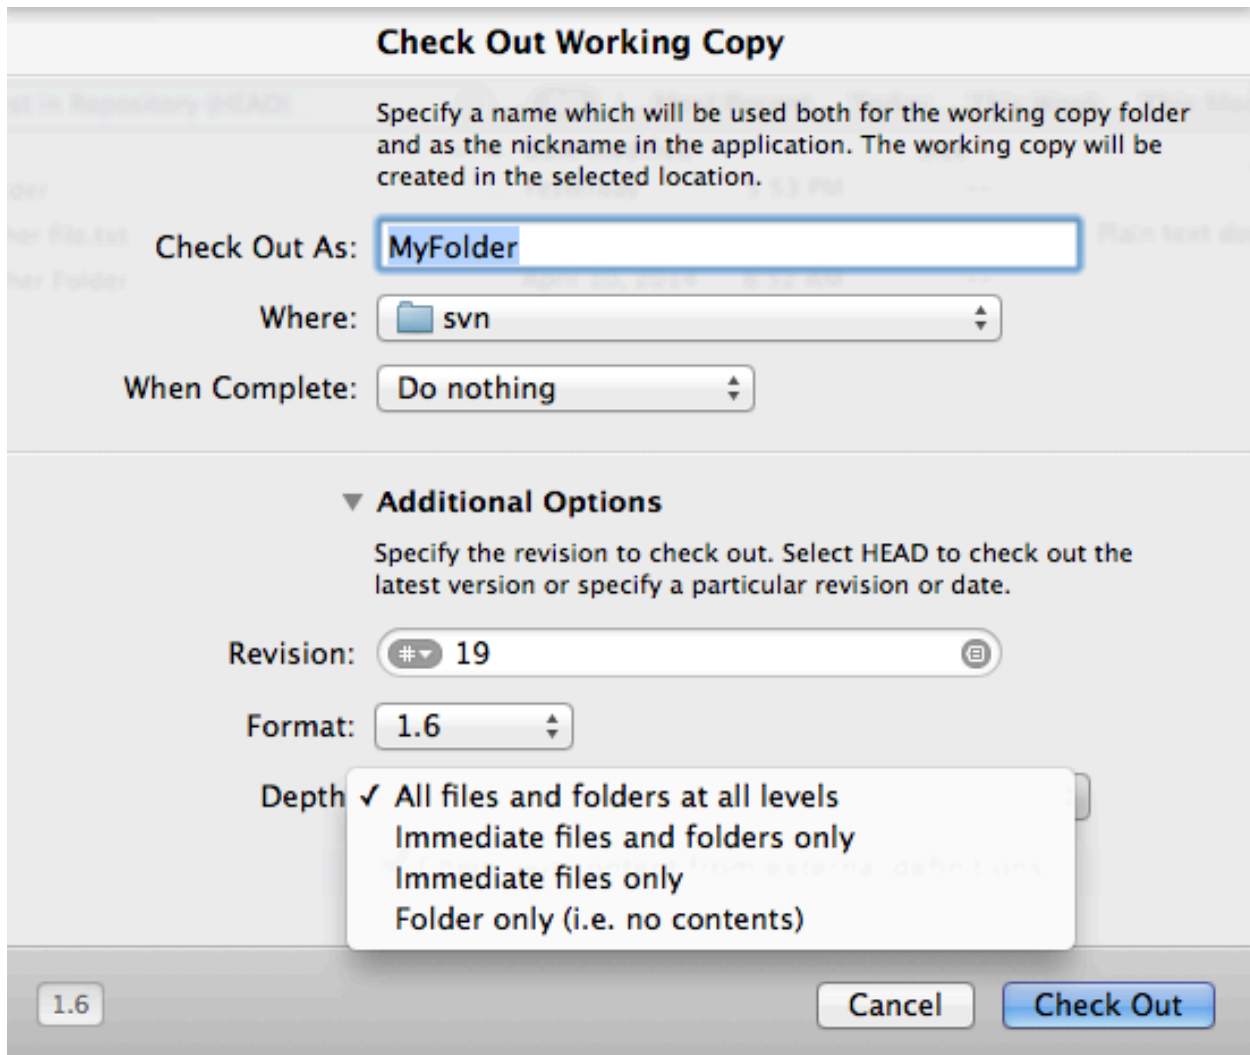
Check Out Working Copy

Specify a name which will be used both for the working copy folder and as the nickname in the application. The working copy will be created in the selected location.

Check Out As: MyFolder

Where: svn

When Complete: Do nothing

Additional Options

Specify the revision to check out. Select HEAD to check out the latest version or specify a particular revision or date.

Revision: # 19

Format: 1.6

Depth ✓ All files and folders at all levels
Immediate files and folders only
Immediate files only
Folder only (i.e. no contents)

1.6

Cancel

Check Out